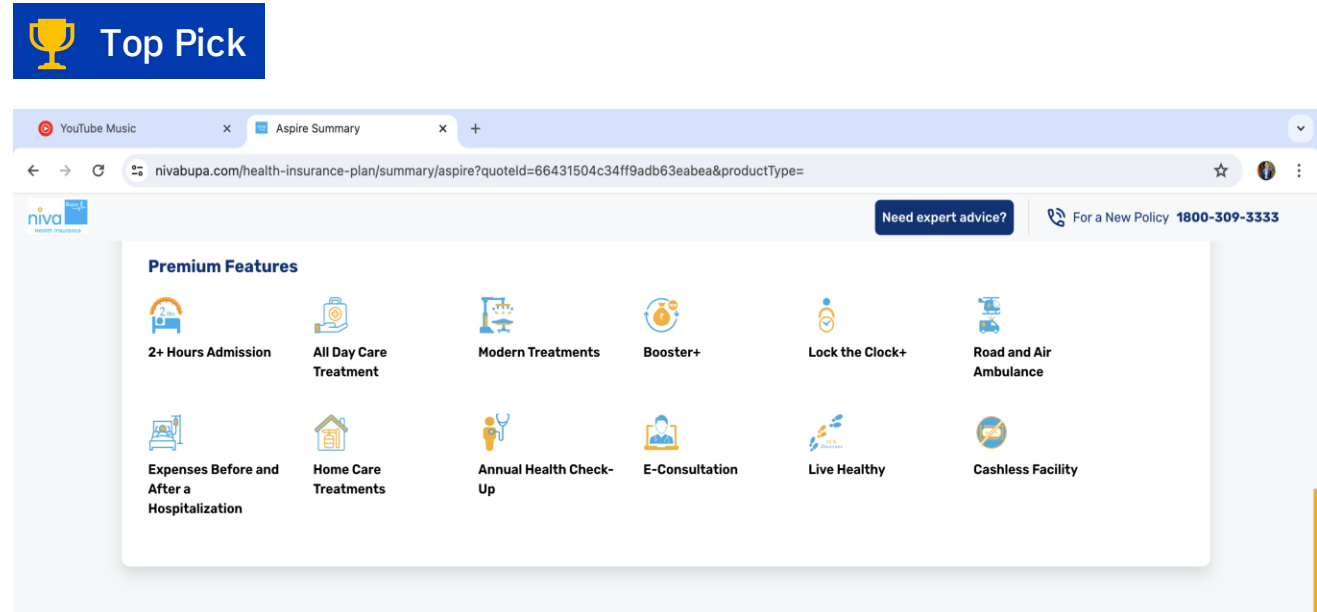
Top Pick

YouTube Music
Aspire Summary
nivabupa.com/health-insurance-plan/summary/aspire?quoteId=66431504c34ff9adb63eabea&productType=

niva bupa
Health Insurance
Need expert advice?
For a New Policy 1800-309-3333

Premium Features

2+ Hours Admission
All Day Care Treatment
Modern Treatments
Booster+
Lock the Clock+
Road and Air Ambulance
Expenses Before and After a Hospitalization
Home Care Treatments
Annual Health Check-Up
E-Consultation
Live Healthy
Cashless Facility